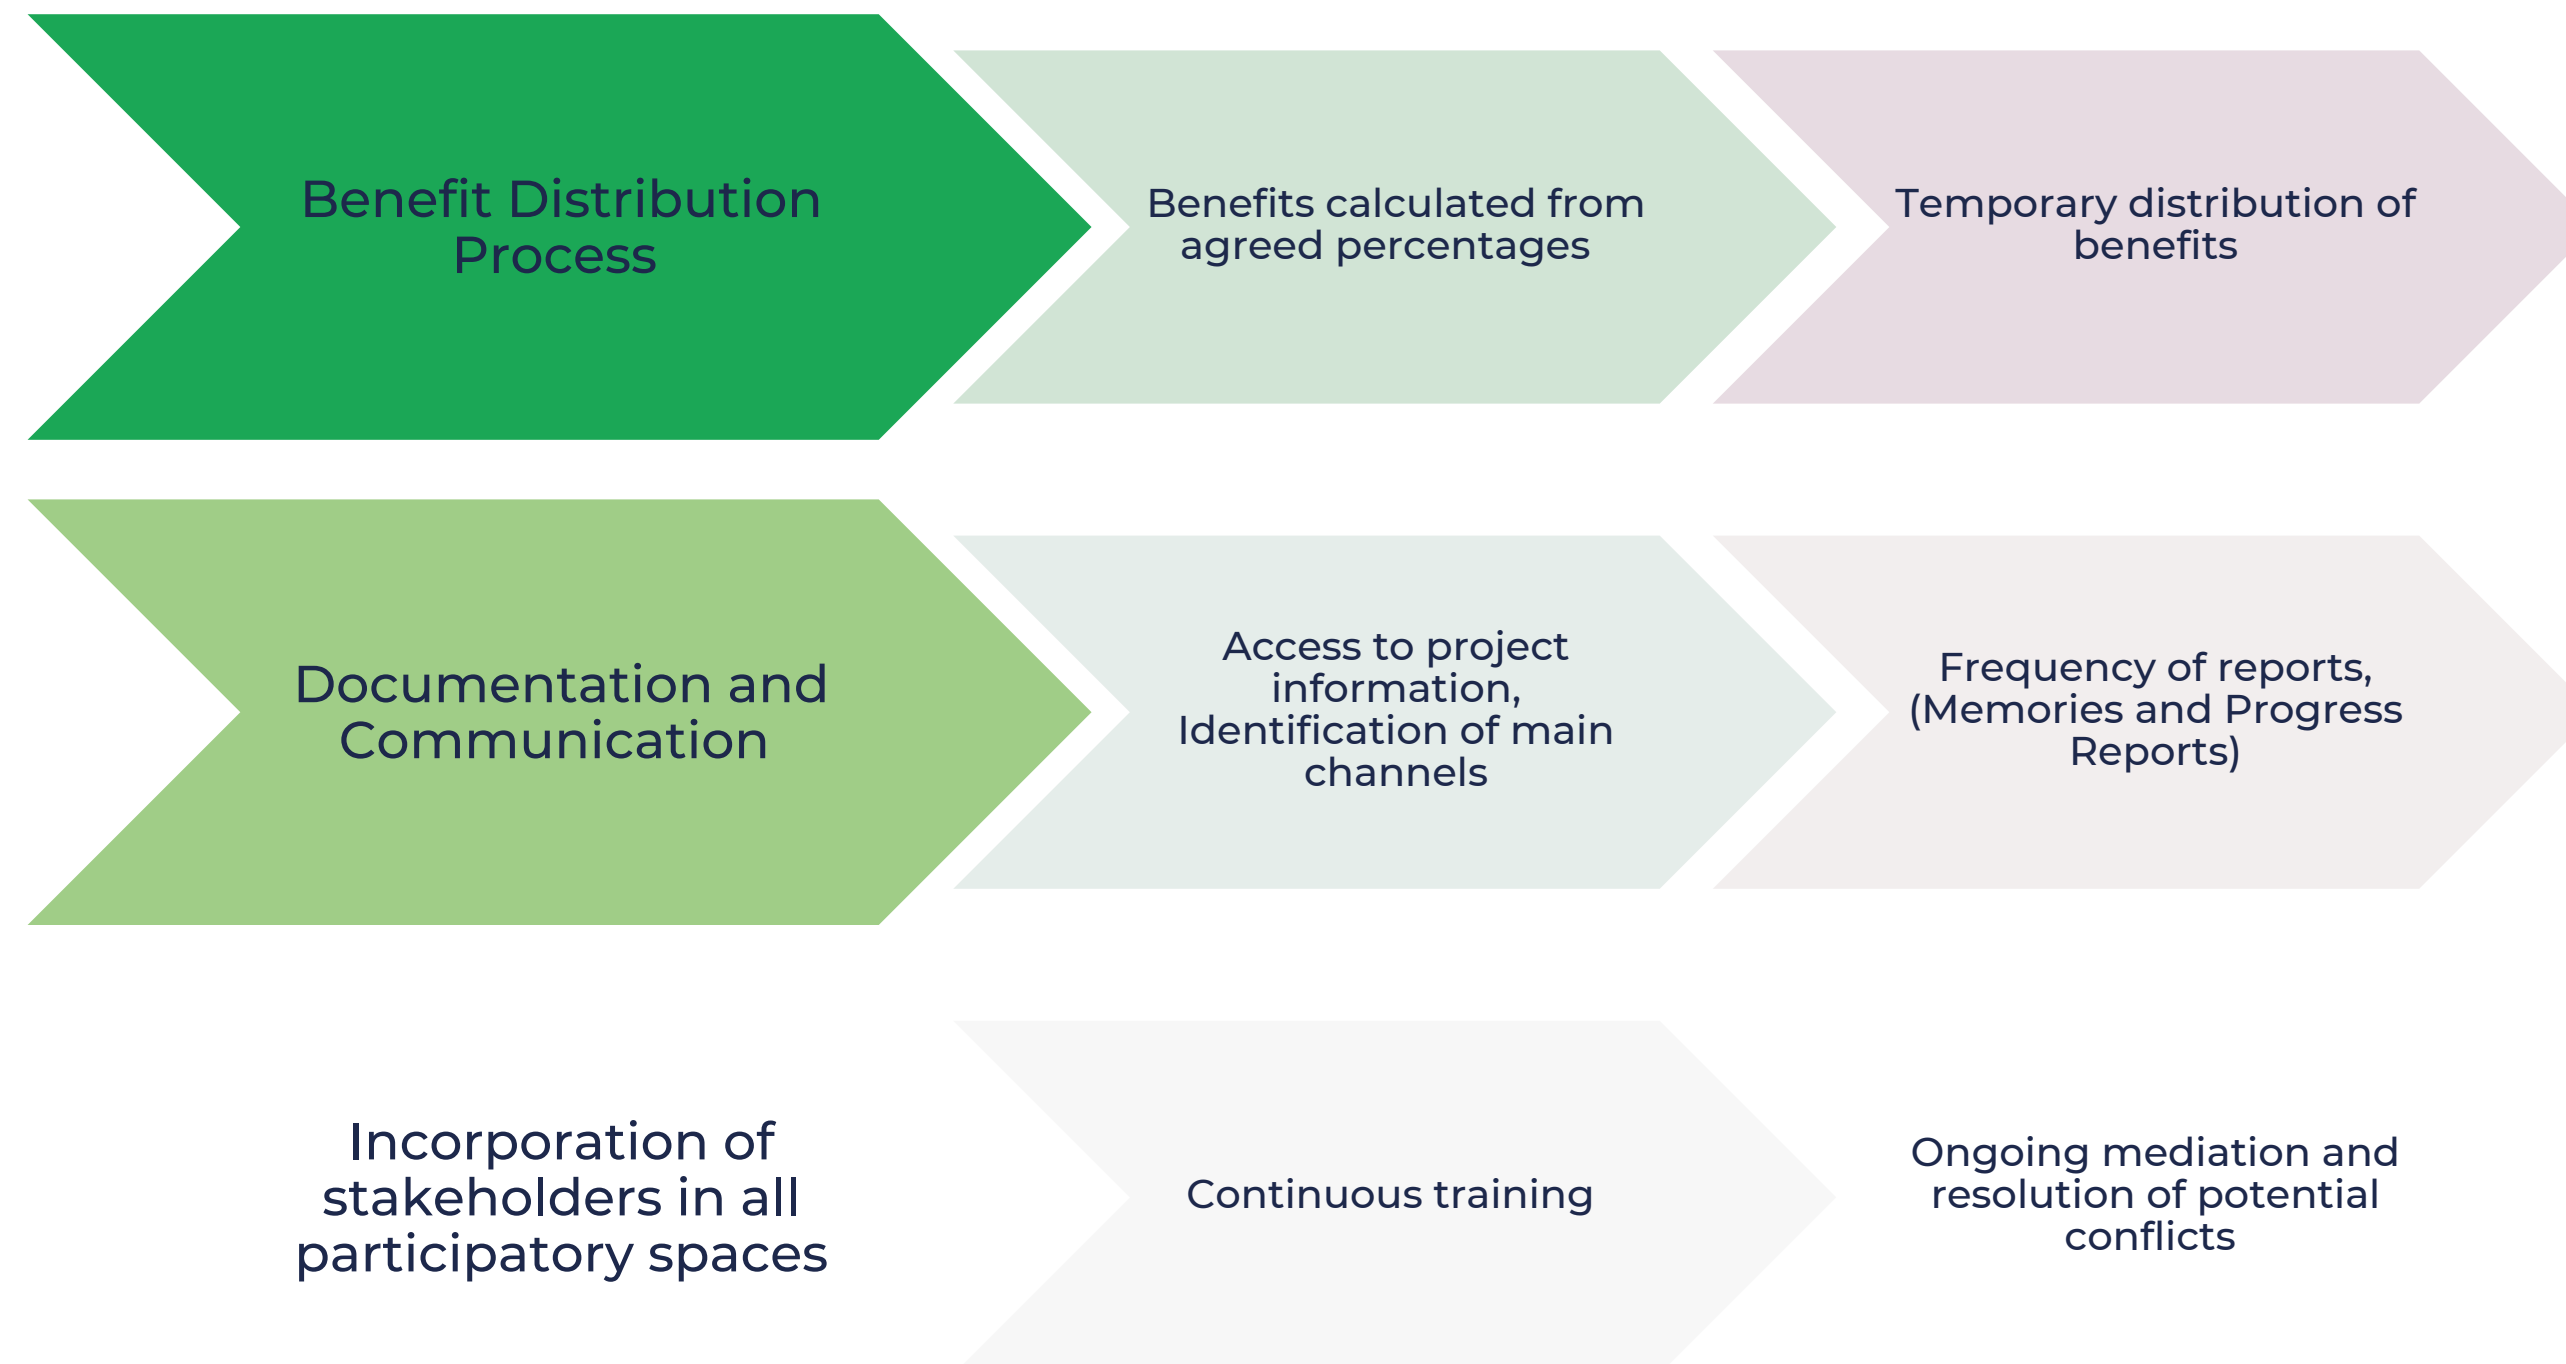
Benefit Distribution Process

Benefits calculated from agreed percentages

Temporary distribution of benefits

Documentation and Communication

Access to project information, Identification of main channels

Frequency of reports, (Memories and Progress Reports)

Incorporation of stakeholders in all participatory spaces

Continuous training

Ongoing mediation and resolution of potential conflicts